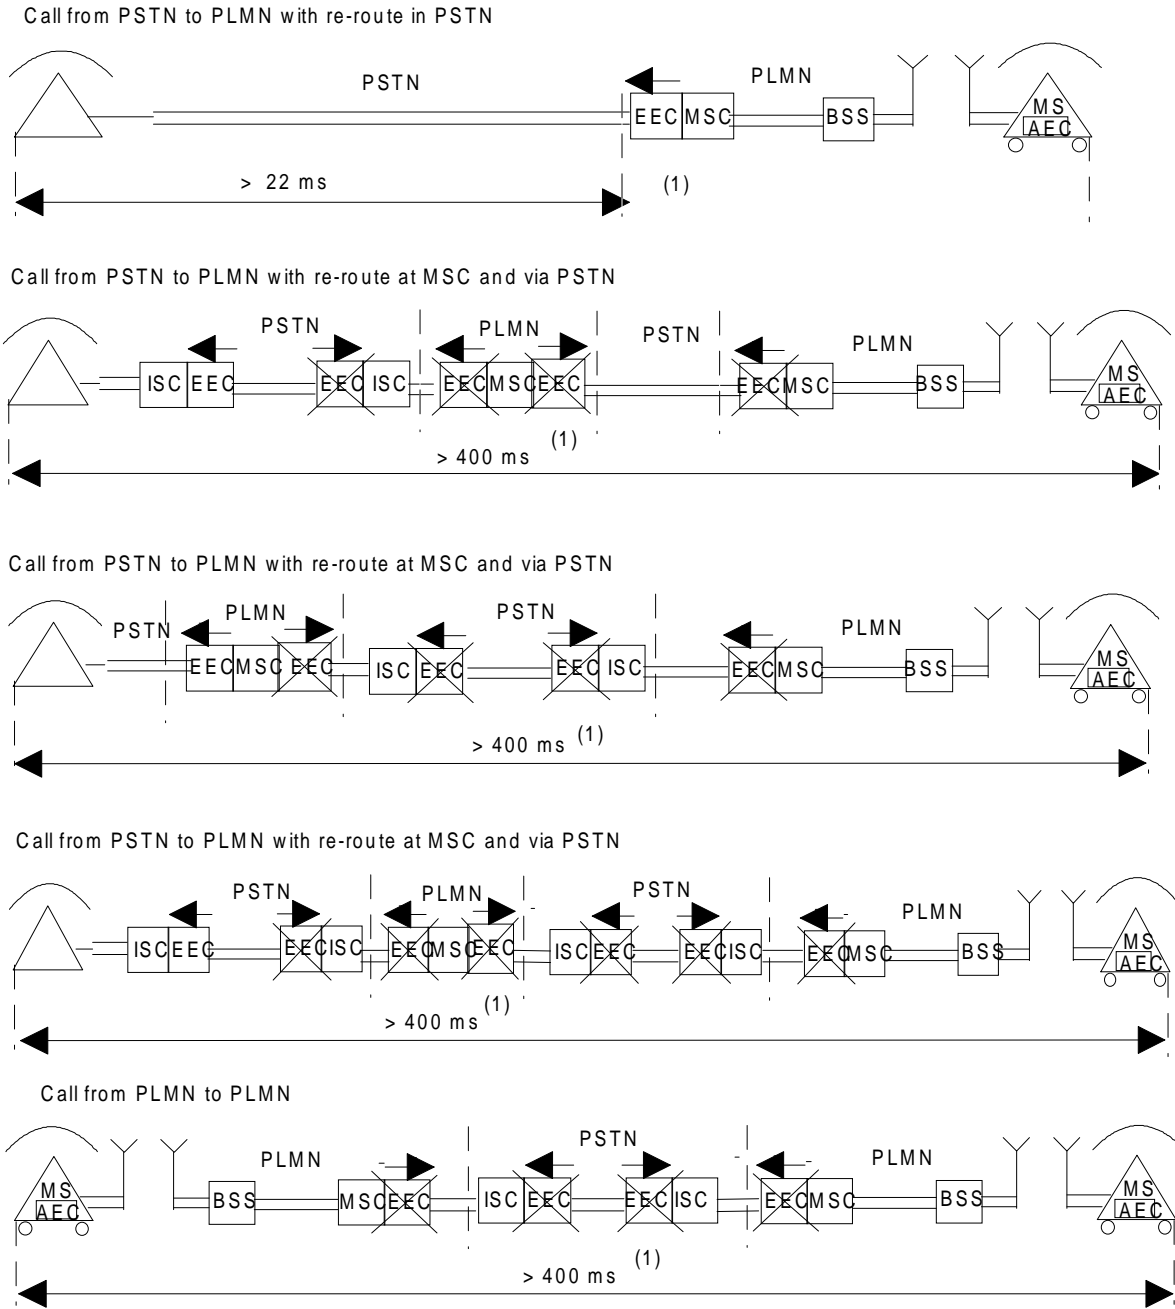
Call from PSTN to PLMN with re-route in PSTN

PSTN
PLMN
EEC MSC
BSS
MS
AEC
> 22 ms
(1)

Call from PSTN to PLMN with re-route at MSC and via PSTN

PSTN
PLMN
PSTN
PLMN
ISC EEC
EEC ISC
EEC MSC EEC
EEC MSC
BSS
MS
AEC
(1)
> 400 ms

Call from PSTN to PLMN with re-route at MSC and via PSTN

PSTN
PLMN
PSTN
PLMN
EEC MSC EEC
ISC EEC
EEC ISC
EEC MSC
BSS
MS
AEC
> 400 ms (1)

Call from PSTN to PLMN with re-route at MSC and via PSTN

PSTN
PLMN
PSTN
PLMN
ISC EEC
EEC ISC
EEC MSC EEC
ISC EEC
EEC ISC
EEC MSC
BSS
MS
AEC
(1)
> 400 ms

Call from PLMN to PLMN

MS
AEC
PLMN
BSS
MSC EEC
PSTN
ISC EEC
EEC ISC
PLMN
EEC MSC
BSS
MS
AEC
(1)
> 400 ms